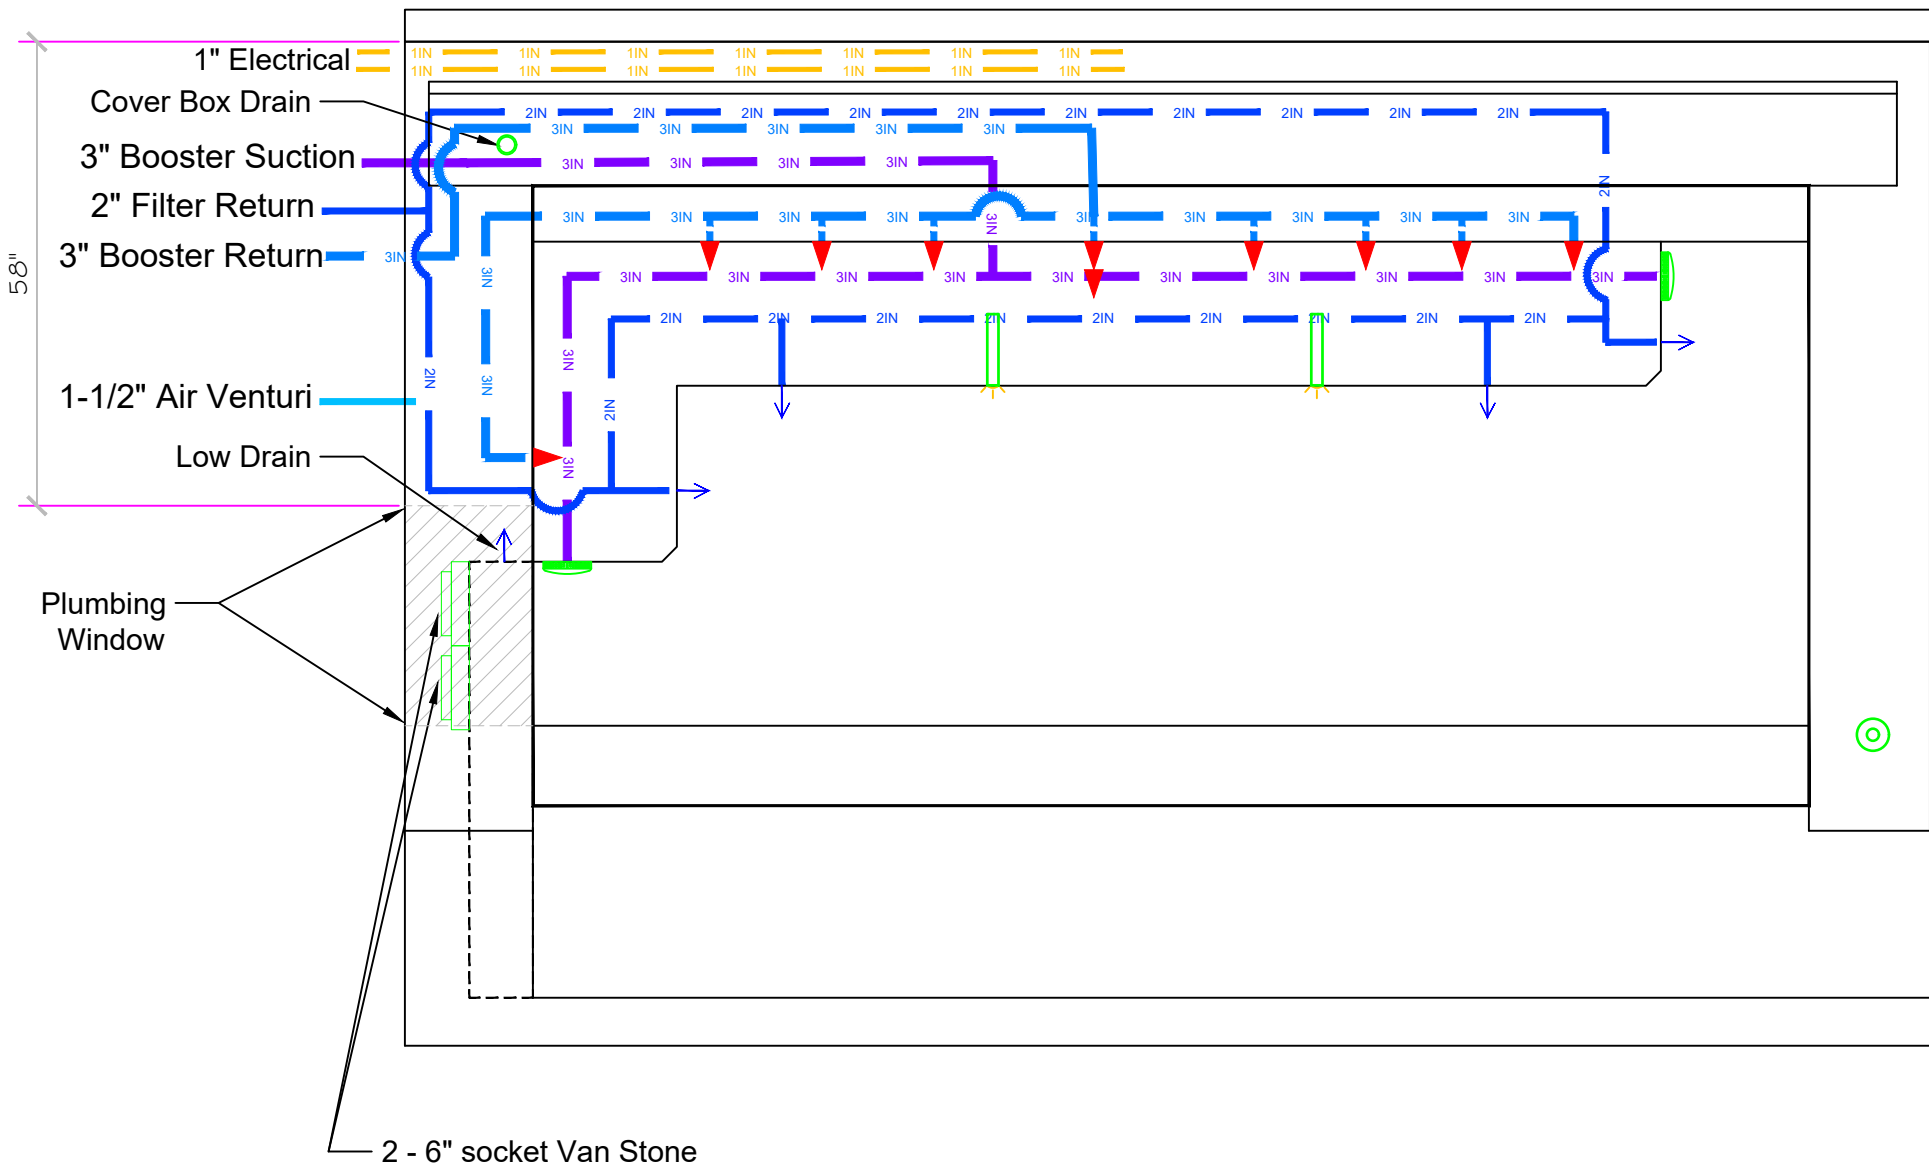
58"

1" Electrical

1IN 1IN 1IN 1IN 1IN 1IN 1IN
1IN 1IN 1IN 1IN 1IN 1IN 1IN

Cover Box Drain

2IN 2IN 2IN 2IN 2IN 2IN 2IN 2IN 2IN 2IN

3IN 3IN 3IN 3IN 3IN

3" Booster Suction

3IN 3IN 3IN 3IN

2" Filter Return

3IN 3IN 3IN 3IN 3IN 3IN 3IN 3IN 3IN 3IN

2IN

3IN

3" Booster Return

3IN

3IN 3IN 3IN 3IN 3IN 3IN 3IN 3IN 3IN 3IN

3IN

2IN 2IN 2IN 2IN 2IN 2IN 2IN 2IN 2IN

3IN

2IN

3IN

1-1/2" Air Venturi

2IN

2IN

3IN

Low Drain

Plumbing Window

2 - 6" socket Van Stone